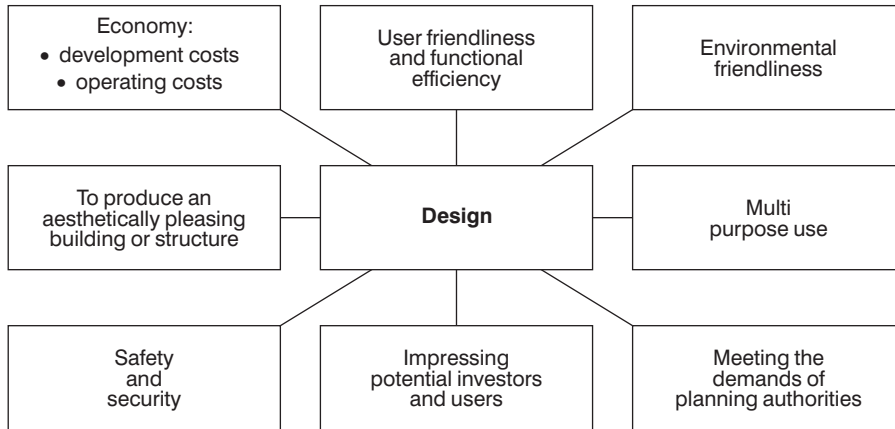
Economy:
• development costs
• operating costs

User friendliness and functional efficiency

Environmental friendliness

To produce an aesthetically pleasing building or structure

**Design**

Multi purpose use

Safety and security

Impressing potential investors and users

Meeting the demands of planning authorities